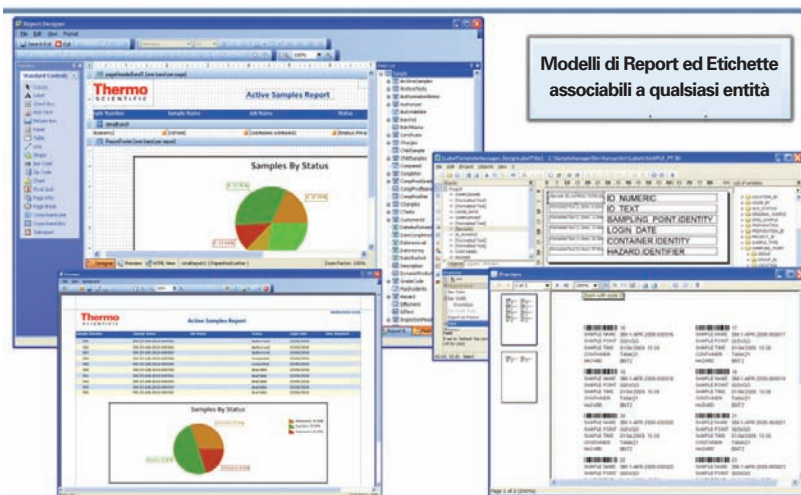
Modelli di Report ed Etichette associabili a qualsiasi entità

Report Designer

Standard Controls

Thermo SCIENTIFIC

Active Samples Report

Sample Number

Sample Name

Job Name

Status

Samples By Status

Designer

Preview

HTML View

Thermo SCIENTIFIC

Active Samples Report

Samples By Status

ID_NUMERIC

ID_TEXT

SAMPLING_POINT IDENTITY

LOGIN_DATE

CONTAINER IDENTITY

HAZARD IDENTIFIER

Preview

1 of 2

Page 1 of 2